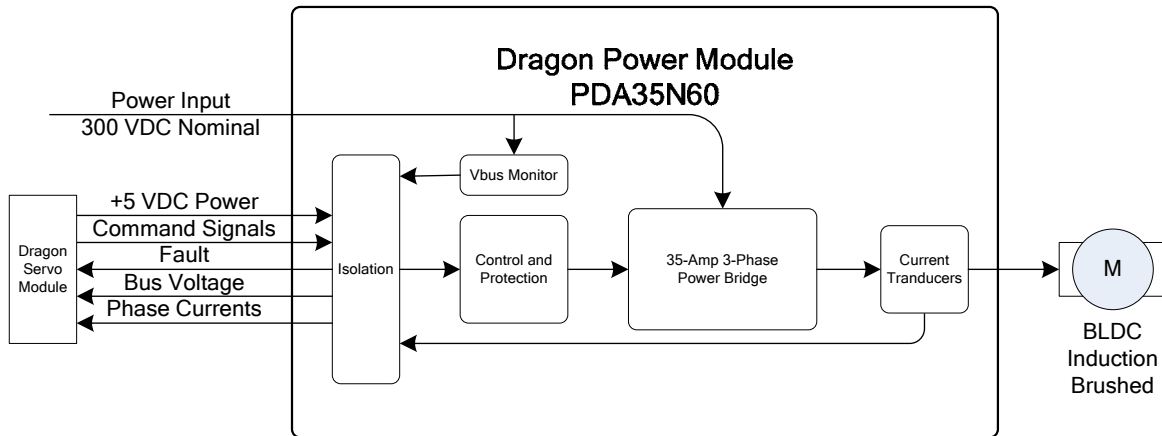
Dragon Power Module
PDA35N60

Power Input
300 VDC Nominal

Vbus Monitor

+5 VDC Power
Command Signals
Fault
Bus Voltage
Phase Currents

Dragon Servo Module

Isolation

Control and Protection

35-Amp 3-Phase Power Bridge

Current Tranducers

M

BLDC
Induction
Brushed